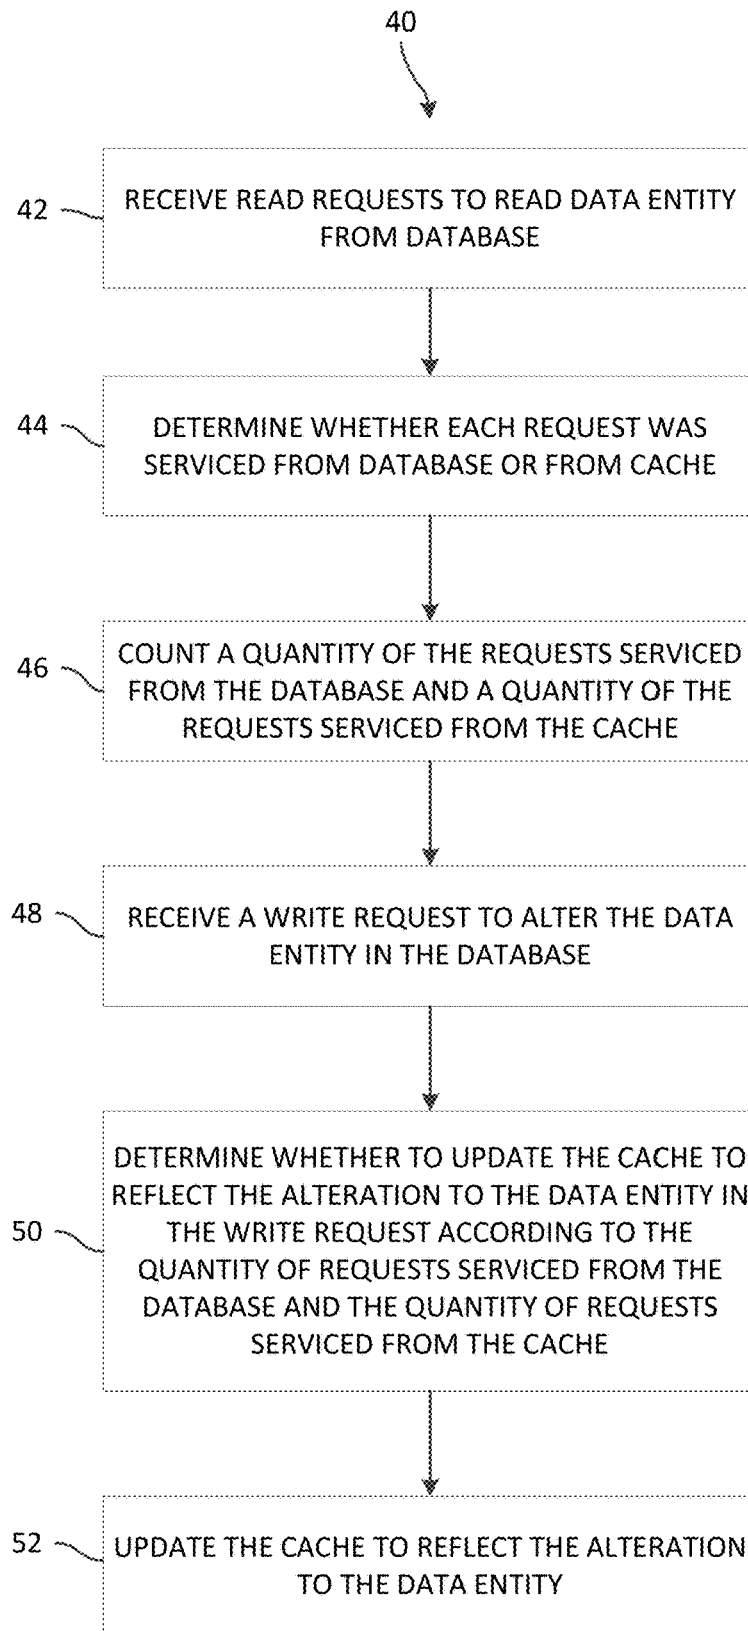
40

42

RECEIVE READ REQUESTS TO READ DATA ENTITY FROM DATABASE

44

DETERMINE WHETHER EACH REQUEST WAS SERVICED FROM DATABASE OR FROM CACHE

46

COUNT A QUANTITY OF THE REQUESTS SERVICED FROM THE DATABASE AND A QUANTITY OF THE REQUESTS SERVICED FROM THE CACHE

48

RECEIVE A WRITE REQUEST TO ALTER THE DATA ENTITY IN THE DATABASE

50

DETERMINE WHETHER TO UPDATE THE CACHE TO REFLECT THE ALTERATION TO THE DATA ENTITY IN THE WRITE REQUEST ACCORDING TO THE QUANTITY OF REQUESTS SERVICED FROM THE DATABASE AND THE QUANTITY OF REQUESTS SERVICED FROM THE CACHE

52

UPDATE THE CACHE TO REFLECT THE ALTERATION TO THE DATA ENTITY